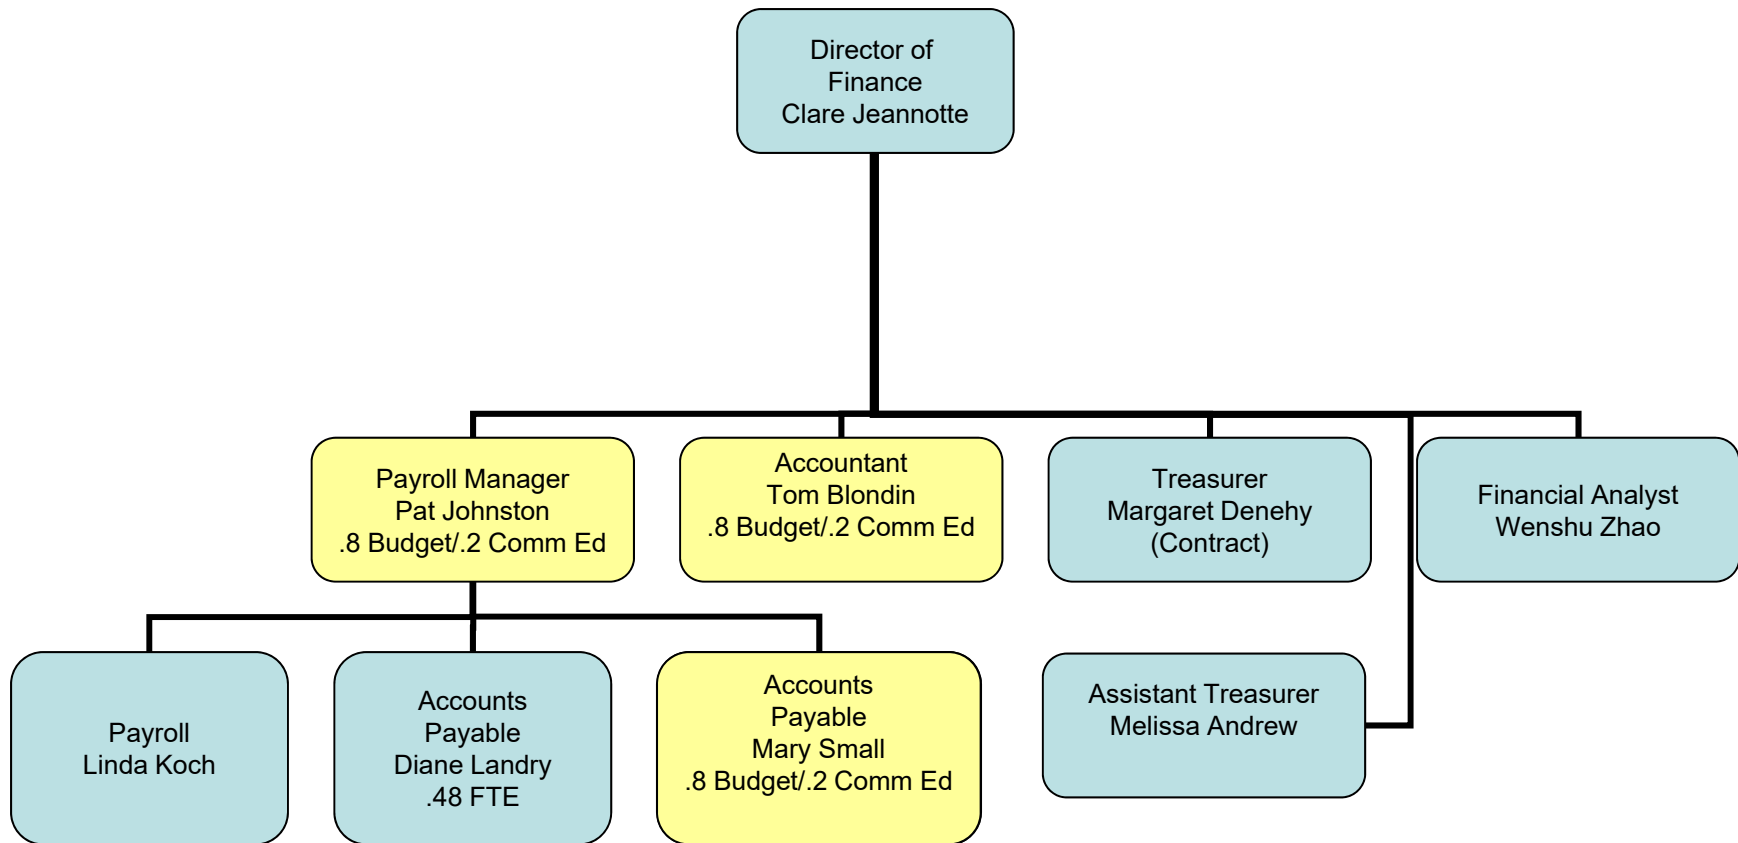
Director of
Finance
Clare Jeannotte

Payroll Manager
Pat Johnston
.8 Budget/.2 Comm Ed

Accountant
Tom Blondin
.8 Budget/.2 Comm Ed

Treasurer
Margaret Denehy
(Contract)

Financial Analyst
Wenshu Zhao

Payroll
Linda Koch

Accounts
Payable
Diane Landry
.48 FTE

Accounts
Payable
Mary Small
.8 Budget/.2 Comm Ed

Assistant Treasurer
Melissa Andrew